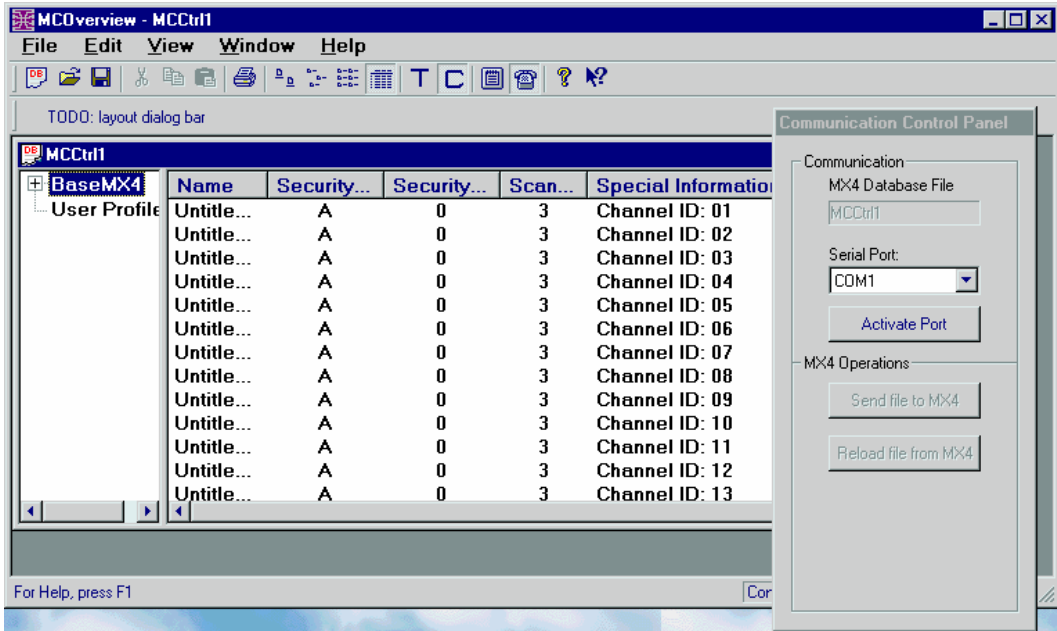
MCOverview - MCCtrl1

File Edit View Window Help

T C

TODO: layout dialog bar

MCCtrl1

BaseMX4
User Profile

| Name | Security... | Security... | Scan... | Special Informatior |
|---|---|---|---|---|
| Untitle... | A | 0 | 3 | Channel ID: 01 |
| Untitle... | A | 0 | 3 | Channel ID: 02 |
| Untitle... | A | 0 | 3 | Channel ID: 03 |
| Untitle... | A | 0 | 3 | Channel ID: 04 |
| Untitle... | A | 0 | 3 | Channel ID: 05 |
| Untitle... | A | 0 | 3 | Channel ID: 06 |
| Untitle... | A | 0 | 3 | Channel ID: 07 |
| Untitle... | A | 0 | 3 | Channel ID: 08 |
| Untitle... | A | 0 | 3 | Channel ID: 09 |
| Untitle... | A | 0 | 3 | Channel ID: 10 |
| Untitle... | A | 0 | 3 | Channel ID: 11 |
| Untitle... | A | 0 | 3 | Channel ID: 12 |
| Untitle... | A | 0 | 3 | Channel ID: 13 |

Communication Control Panel

Communication

MX4 Database File

MCCtrl1

Serial Port:

COM1

Activate Port

MX4 Operations

Send file to MX4

Reload file from MX4

For Help, press F1

Cor